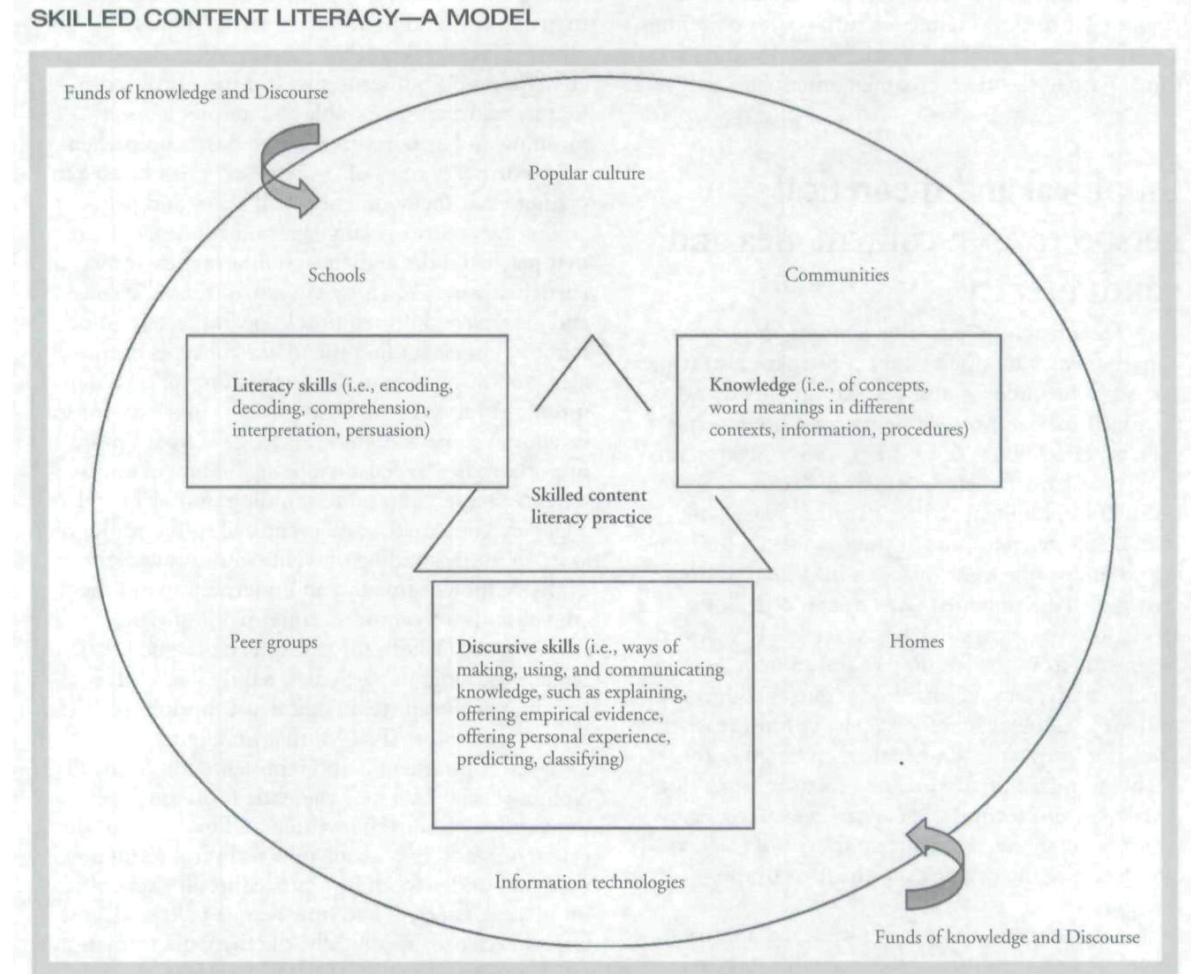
SKILLED CONTENT LITERACY—A MODEL

Funds of knowledge and Discourse

Popular culture

Schools

Communities

Literacy skills (i.e., encoding, decoding, comprehension, interpretation, persuasion)

Knowledge (i.e., of concepts, word meanings in different contexts, information, procedures)

Skilled content literacy practice

Peer groups

Discursive skills (i.e., ways of making, using, and communicating knowledge, such as explaining, offering empirical evidence, offering personal experience, predicting, classifying)

Homes

Information technologies

Funds of knowledge and Discourse